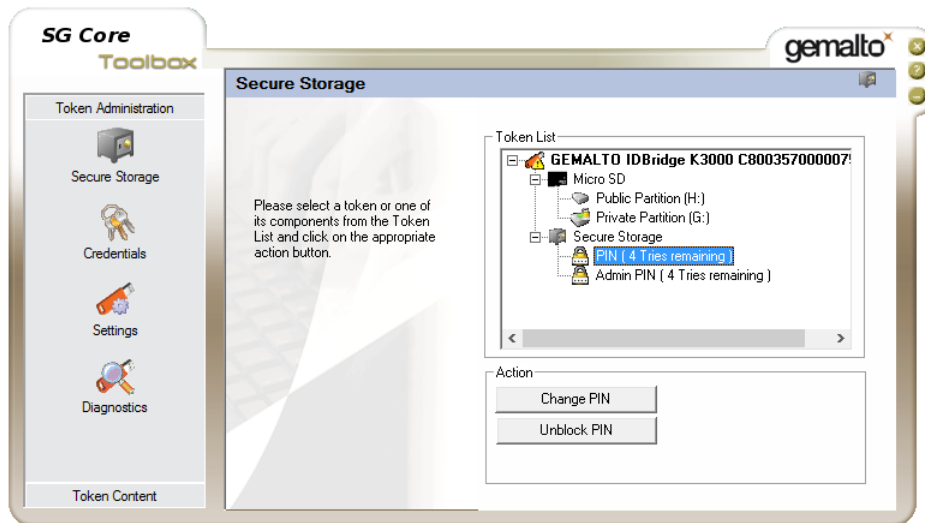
SG Core
Toolbox

gemalto

Token Administration

Secure Storage

Credentials

Settings

Diagnostics

Token Content

Secure Storage

Please select a token or one of its components from the Token List and click on the appropriate action button.

Token List

GEMALTO IDBridge K3000 C800357000007

Micro SD

Public Partition (H:)

Private Partition (G:)

Secure Storage

PIN ( 4 Tries remaining )

Admin PIN ( 4 Tries remaining )

Action

Change PIN

Unblock PIN